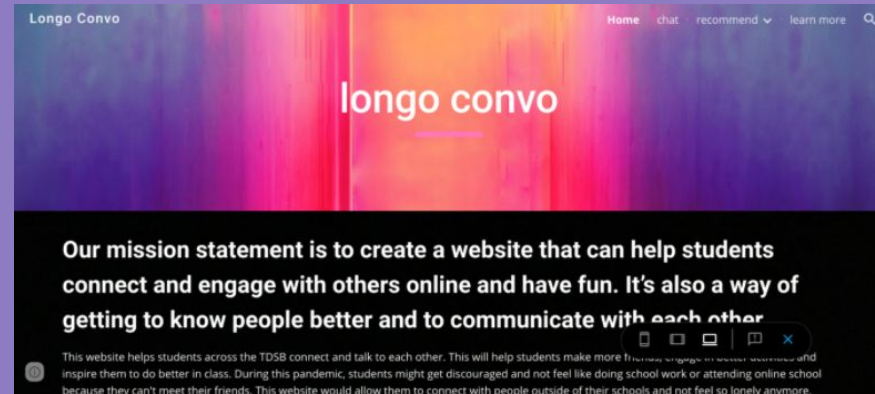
Longo Convo

Home chat recommend learn more

longo convo

Our mission statement is to create a website that can help students connect and engage with others online and have fun. It's also a way of getting to know people better and to communicate with each other

This website helps students across the TDSB connect and talk to each other. This will help students make more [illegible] and inspire them to do better in class. During this pandemic, students might get discouraged and not feel like doing school work or attending online school because they can't meet their friends. This website would allow them to connect with people outside of their schools and not feel so lonely anymore.